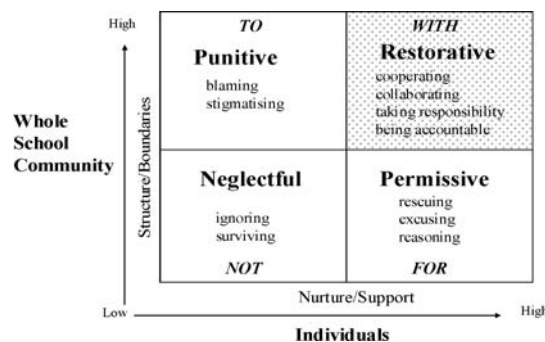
High

TO

Punitive

blaming
stigmatising

WITH

Restorative

cooperating
collaborating
taking responsibility
being accountable

Whole School Community

Structure/Boundaries

Neglectful

ignoring
surviving

NOT

Permissive

rescuing
excusing
reasoning

FOR

Nurture/Support

Low

High

Individuals